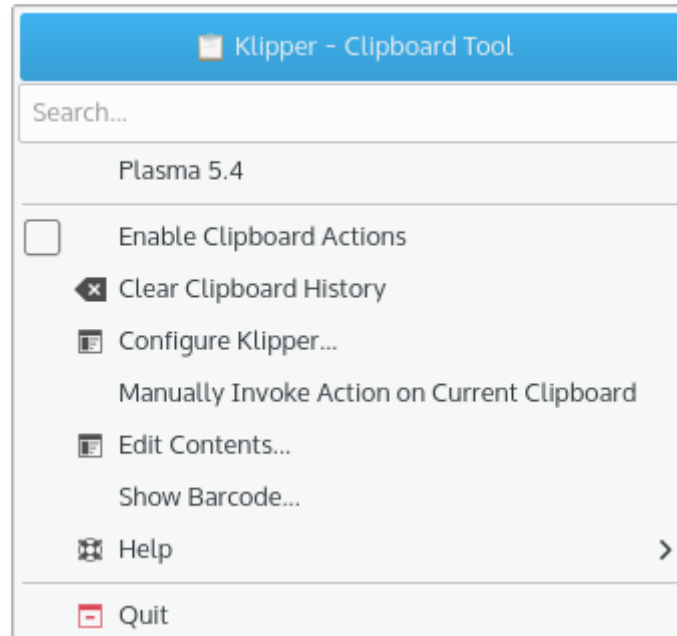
Klipper - Clipboard Tool

Search...

Plasma 5.4

Enable Clipboard Actions

Clear Clipboard History

Configure Klipper...

Manually Invoke Action on Current Clipboard

Edit Contents...

Show Barcode...

Help

Quit